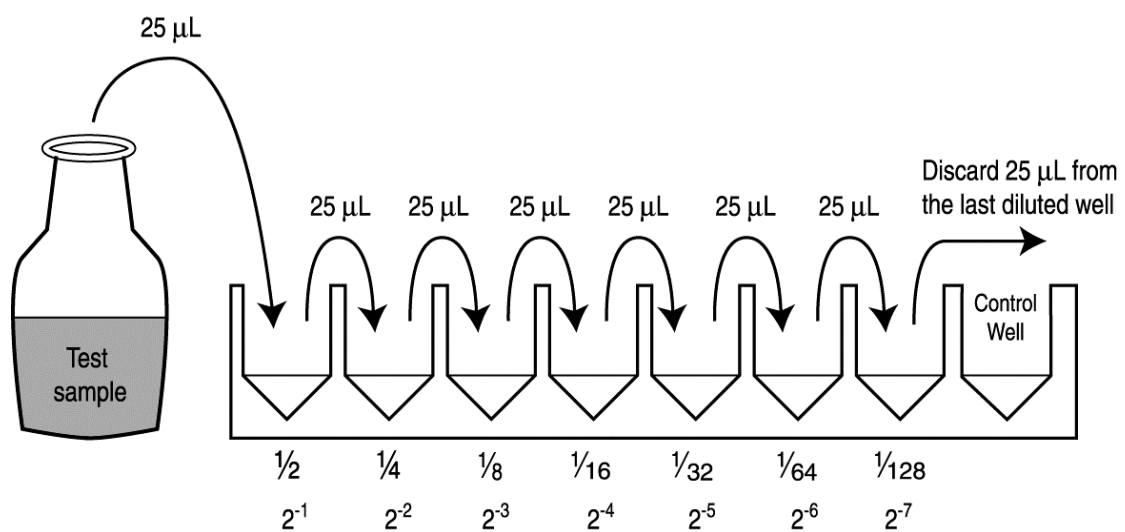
25 μL

Test sample

25 μL 25 μL 25 μL 25 μL 25 μL 25 μL

Discard 25 μL from the last diluted well

Control Well

$\frac{1}{2}$ $\frac{1}{4}$ $\frac{1}{8}$ $\frac{1}{16}$ $\frac{1}{32}$ $\frac{1}{64}$ $\frac{1}{128}$

$2^{-1}$ $2^{-2}$ $2^{-3}$ $2^{-4}$ $2^{-5}$ $2^{-6}$ $2^{-7}$